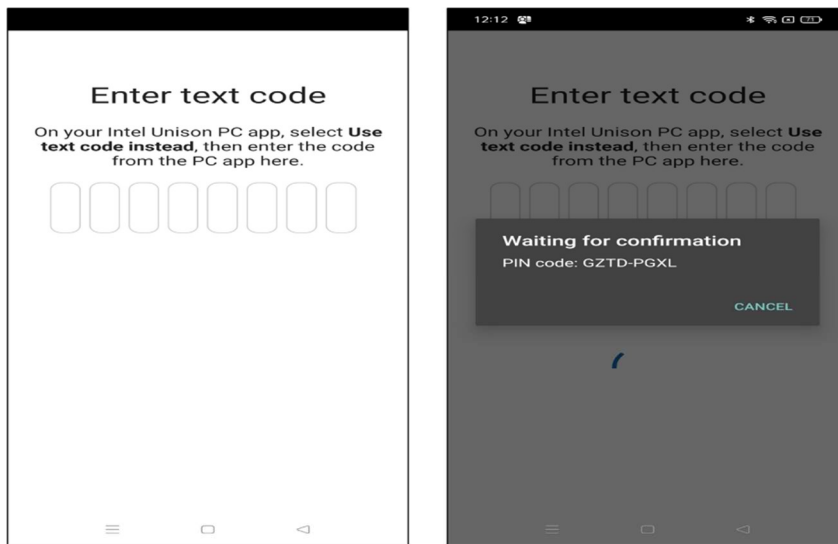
Enter text code

On your Intel Unison PC app, select **Use text code instead**, then enter the code from the PC app here.

12:12

Enter text code

On your Intel Unison PC app, select **Use text code instead**, then enter the code from the PC app here.

Waiting for confirmation

PIN code: GZTD-PGXL

CANCEL